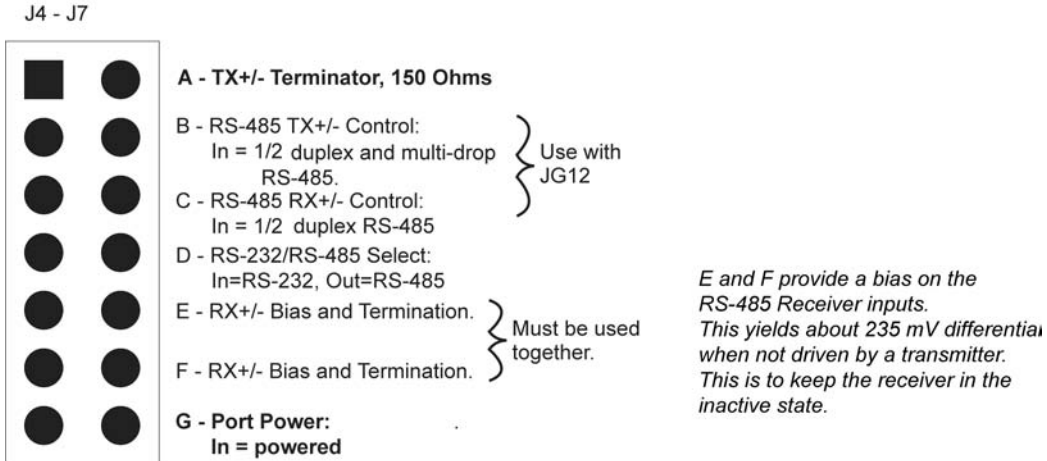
J4 - J7

A - TX+/- Terminator, 150 Ohms

B - RS-485 TX+/- Control: In = 1/2 duplex and multi-drop RS-485.

C - RS-485 RX+/- Control: In = 1/2 duplex RS-485

Use with JG12

D - RS-232/RS-485 Select: In=RS-232, Out=RS-485

E - RX+/- Bias and Termination.

F - RX+/- Bias and Termination.

Must be used together.

G - Port Power: In = powered

E and F provide a bias on the RS-485 Receiver inputs. This yields about 235 mV differentia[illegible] when not driven by a transmitter. This is to keep the receiver in the inactive state.